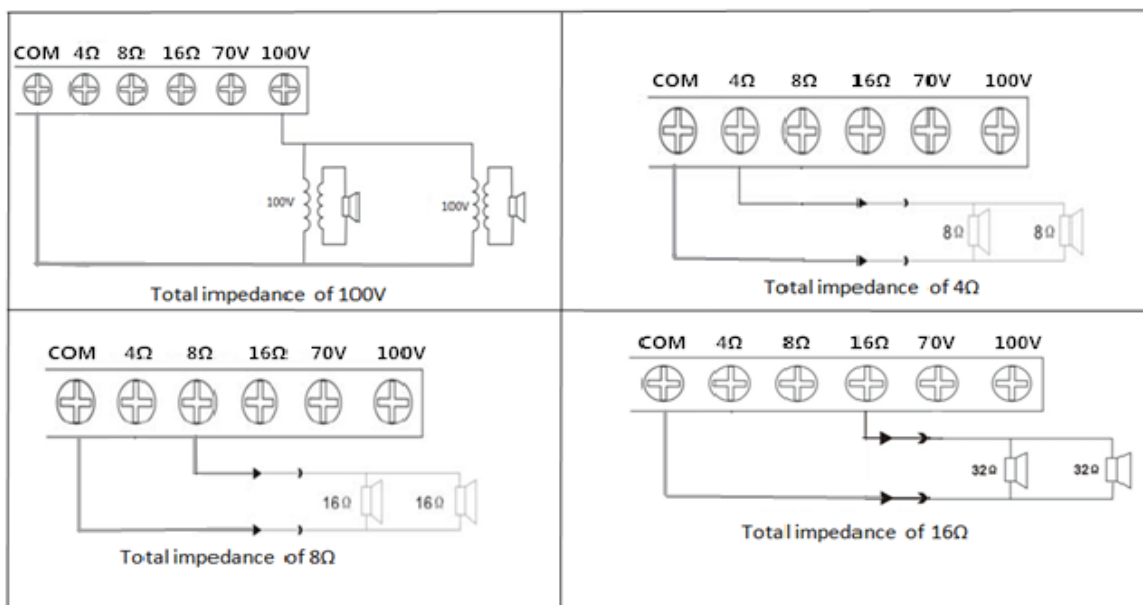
COM 4Ω 8Ω 16Ω 70V 100V

100V

100V

Total impedance of 100V

COM 4Ω 8Ω 16Ω 70V 100V

8Ω 8Ω

Total impedance of 4Ω

COM 4Ω 8Ω 16Ω 70V 100V

16Ω 16Ω

Total impedance of 8Ω

COM 4Ω 8Ω 16Ω 70V 100V

32Ω 32Ω

Total impedance of 16Ω